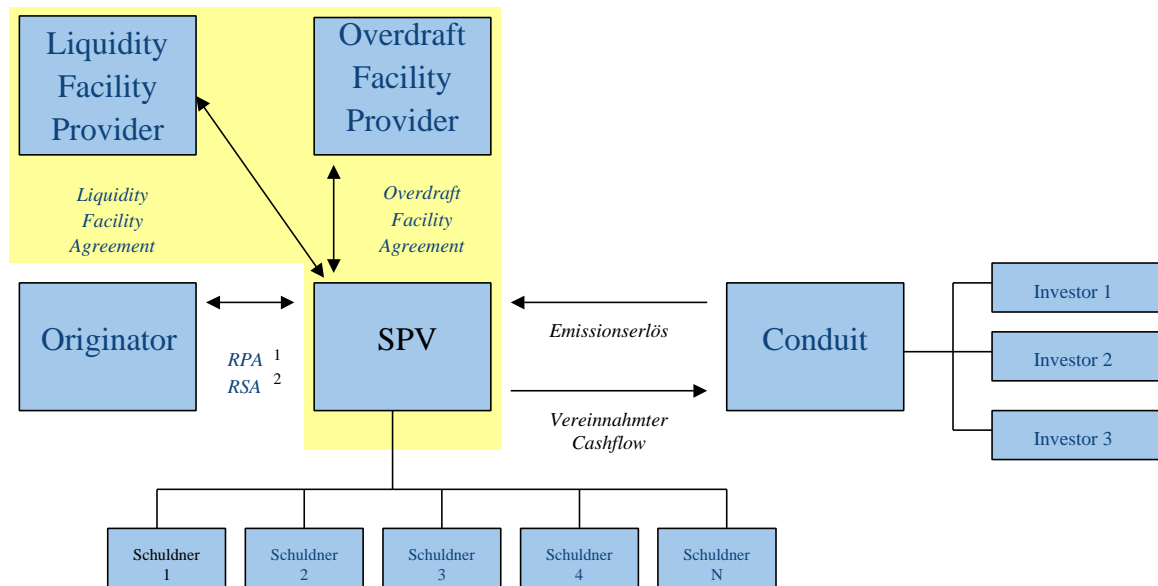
Liquidity Facility Provider

Overdraft Facility Provider

Liquidity Facility Agreement

Overdraft Facility Agreement

Originator

RPA $^1$
RSA $^2$

SPV

Emissionserlös

Vereinnahmter Cashflow

Conduit

Investor 1

Investor 2

Investor 3

Schuldner 1

Schuldner 2

Schuldner 3

Schuldner 4

Schuldner N